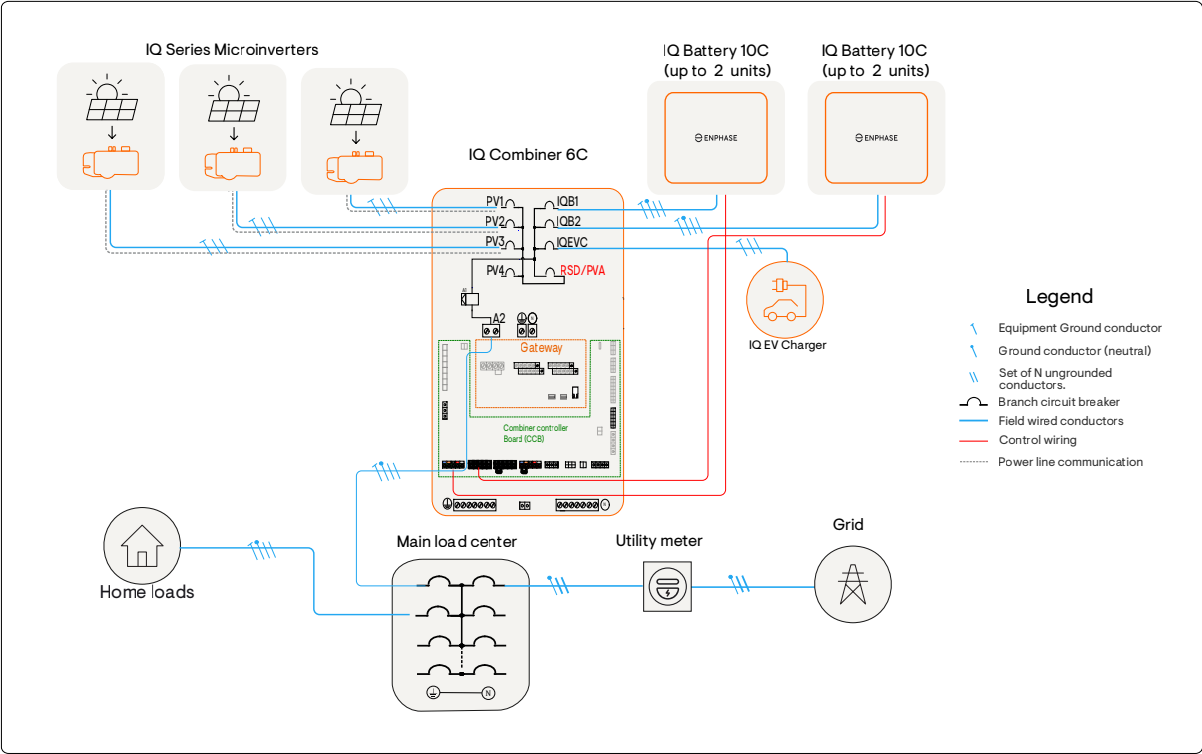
IQ Series Microinverters

IQ Battery 10C
(up to 2 units)

IQ Battery 10C
(up to 2 units)

ENPHASE

ENPHASE

IQ Combiner 6C

PV1
PV2
PV3
PV4
IQB1
IQB2
IQEVC
RSD/PVA

A2

Gateway

Combiner controller
Board (CCB)

IQ EV Charger

Legend

Equipment Ground conductor
Ground conductor (neutral)
Set of N ungrounded conductors.
Branch circuit breaker
Field wired conductors
Control wiring
Power line communication

Home loads

Main load center

Utility meter

Grid

N